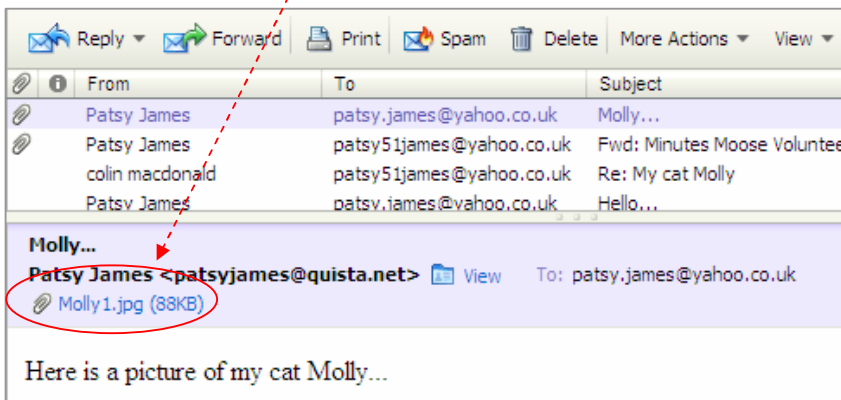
Reply ▾ Forward Print Spam Delete More Actions ▾ View ▾

| | | From | To | Subject |
|---|---|---|---|---|
| | | Patsy James | patsy.james@yahoo.co.uk | Molly... |
| | | Patsy James | patsy51james@yahoo.co.uk | Fwd: Minutes Moose Voluntee |
| | | colin macdonald | patsy51james@yahoo.co.uk | Re: My cat Molly |
| | | Patsy James | patsy.james@yahoo.co.uk | Hello... |

Molly...
Patsy James <patsyjames@quista.net> View To: patsy.james@yahoo.co.uk
Molly1.jpg (88KB)

Here is a picture of my cat Molly...